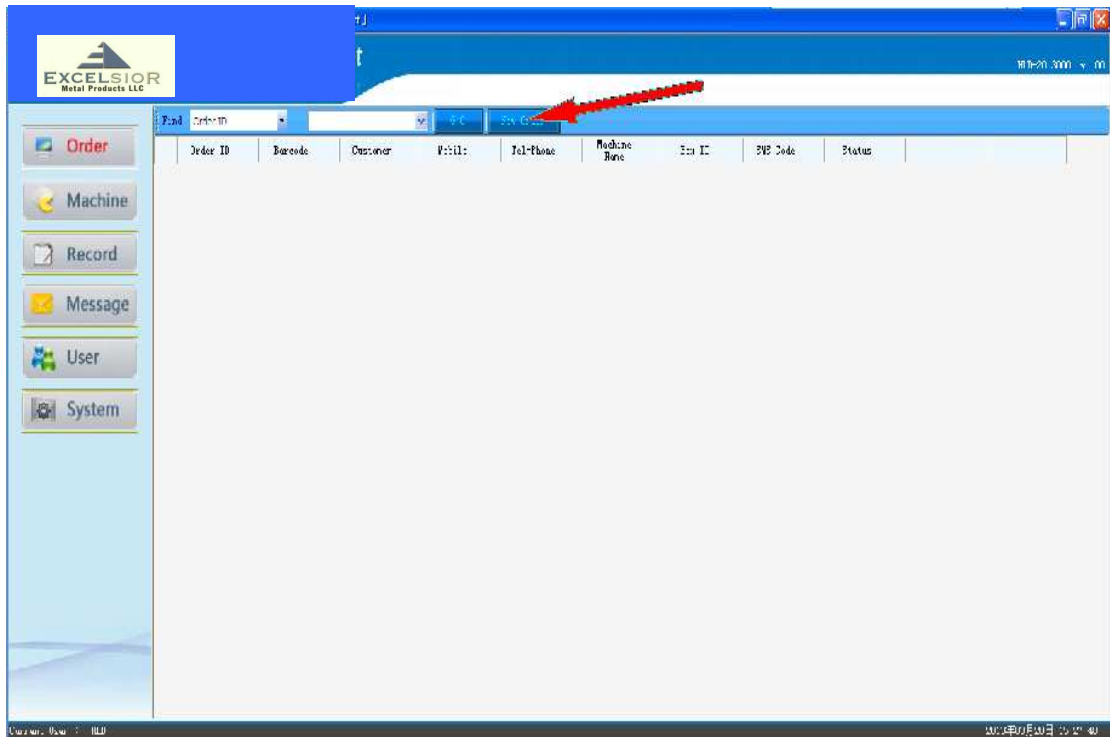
EXCELSIOR
Metal Products LLC

Order
Machine
Record
Message
User
System

Find Order ID

| Order ID | Barcode | Customer | Mobile | Tel-Phone | Machine Name | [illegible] | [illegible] Code | Status |
|---|---|---|---|---|---|---|---|---|

Current User : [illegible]